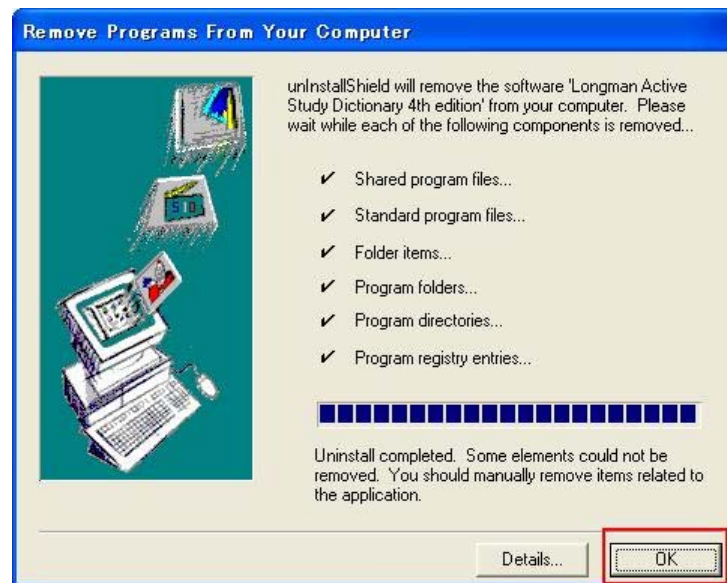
Remove Programs From Your Computer

unInstallShield will remove the software 'Longman Active Study Dictionary 4th edition' from your computer. Please wait while each of the following components is removed...

✔ Shared program files...

✔ Standard program files...

✔ Folder items...

✔ Program folders...

✔ Program directories...

✔ Program registry entries...

Uninstall completed. Some elements could not be removed. You should manually remove items related to the application.

Details...

OK